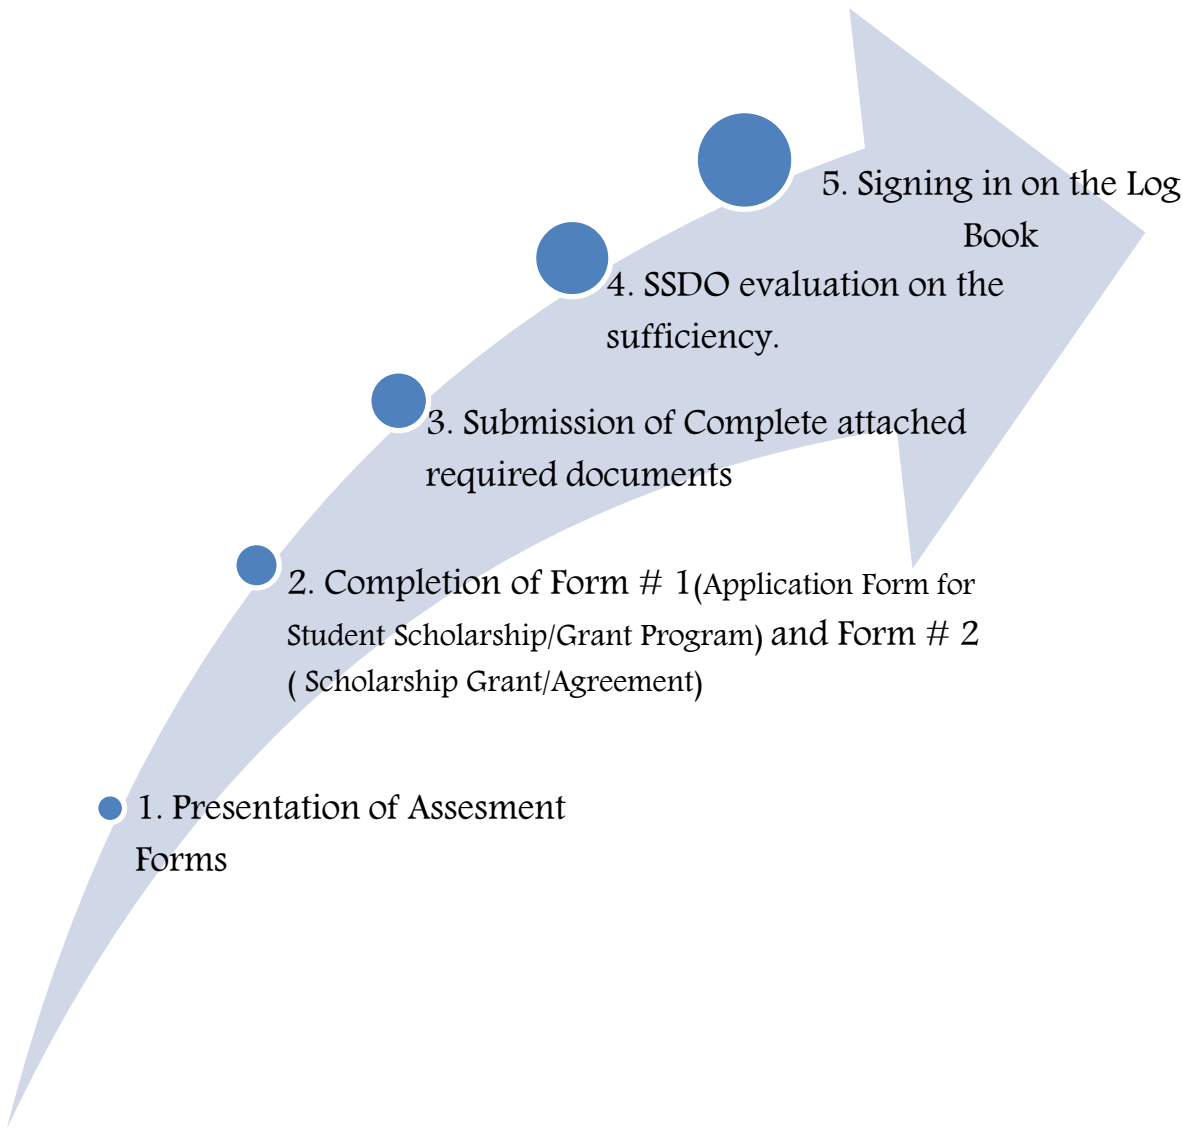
5. Signing in on the Log Book

4. SSDO evaluation on the sufficiency.

3. Submission of Complete attached required documents

2. Completion of Form # 1(Application Form for Student Scholarship/Grant Program) and Form # 2 ( Scholarship Grant/Agreement)

1. Presentation of Assesment Forms